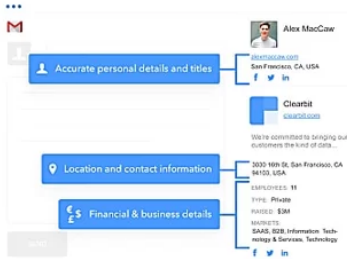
Alex MacCaw

Accurate personal details and titles

alex@maccaw.com
San Francisco, CA, USA

Clearbit
clearbit.com

We're committed to bringing our customers the kind of data...

Location and contact information

3030 16th St, San Francisco, CA 94103, USA

EMPLOYEES: 11
TYPE: Private
RAISED: $3M

Financial & business details

MARKETS: SAAS, B2B, Information Technology & Services, Technology

SEND